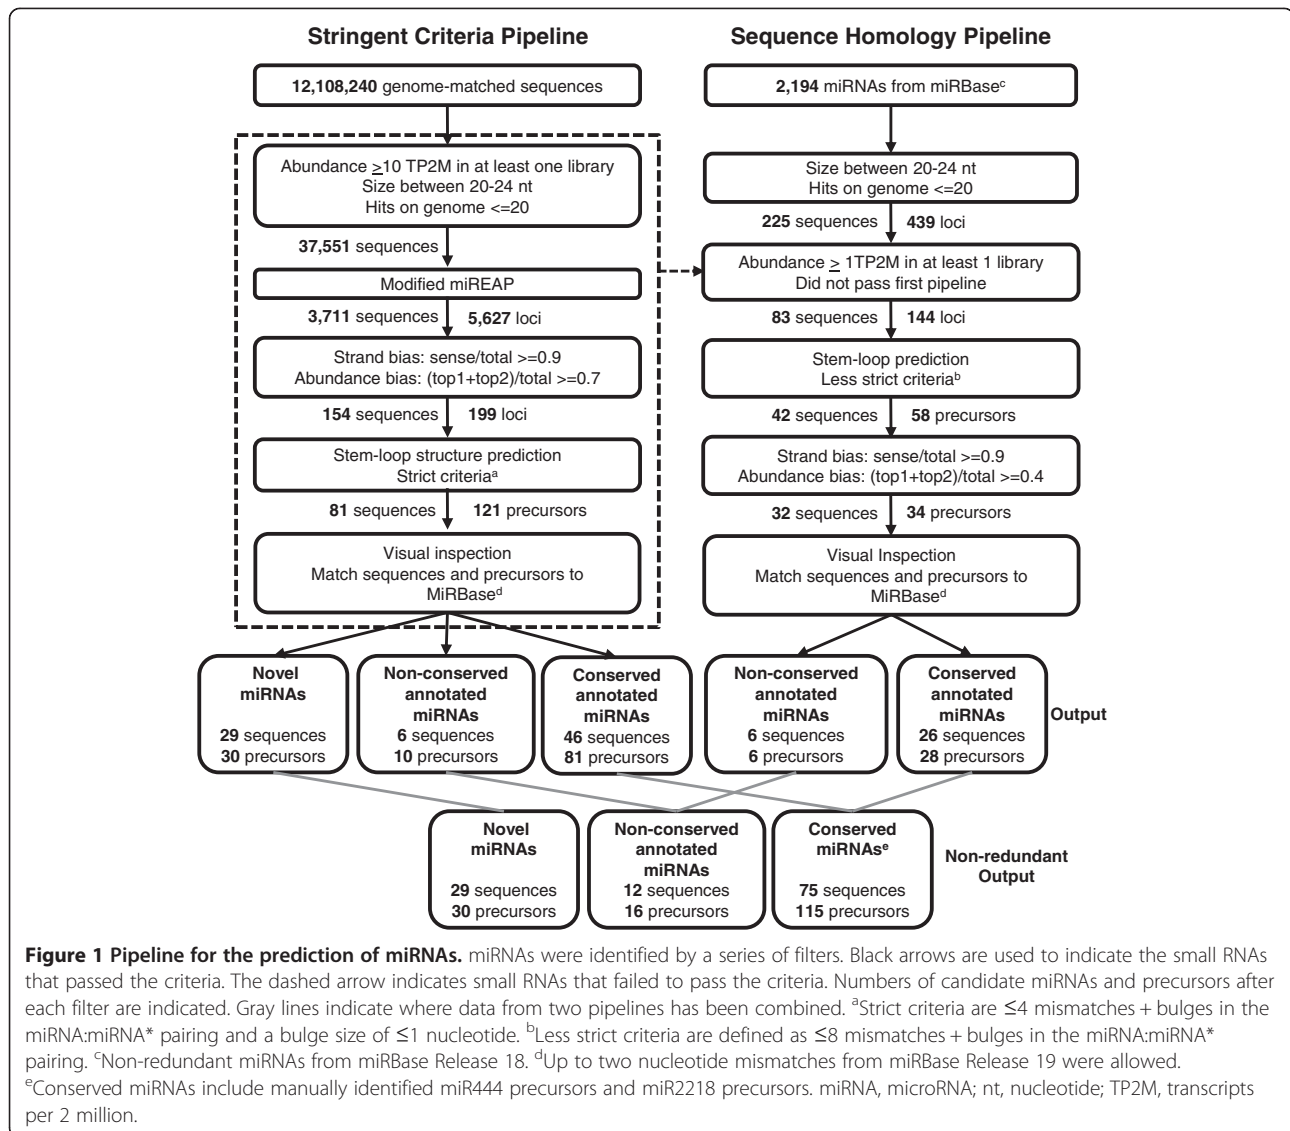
**Stringent Criteria Pipeline**

**Sequence Homology Pipeline**

**12,108,240** genome-matched sequences

Abundance $\geq$10 TP2M in at least one library
Size between 20-24 nt
Hits on genome <=20

**37,551** sequences

Modified miREAP

**3,711** sequences **5,627** loci

Strand bias: sense/total >=0.9
Abundance bias: (top1+top2)/total >=0.7

**154** sequences **199** loci

Stem-loop structure prediction
Strict criteria$^a$

**81** sequences **121** precursors

Visual inspection
Match sequences and precursors to MiRBase$^d$

**2,194** miRNAs from miRBase$^c$

Size between 20-24 nt
Hits on genome <=20

**225** sequences **439** loci

Abundance $\geq$ 1TP2M in at least 1 library
Did not pass first pipeline

**83** sequences **144** loci

Stem-loop prediction
Less strict criteria$^b$

**42** sequences **58** precursors

Strand bias: sense/total >=0.9
Abundance bias: (top1+top2)/total >=0.4

**32** sequences **34** precursors

Visual Inspection
Match sequences and precursors to MiRBase$^d$

**Novel miRNAs**
**29** sequences
**30** precursors

**Non-conserved annotated miRNAs**
**6** sequences
**10** precursors

**Conserved annotated miRNAs**
**46** sequences
**81** precursors

**Non-conserved annotated miRNAs**
**6** sequences
**6** precursors

**Conserved annotated miRNAs**
**26** sequences
**28** precursors

**Output**

**Novel miRNAs**
**29** sequences
**30** precursors

**Non-conserved annotated miRNAs**
**12** sequences
**16** precursors

**Conserved miRNAs$^e$**
**75** sequences
**115** precursors

**Non-redundant Output**

**Figure 1 Pipeline for the prediction of miRNAs.** miRNAs were identified by a series of filters. Black arrows are used to indicate the small RNAs that passed the criteria. The dashed arrow indicates small RNAs that failed to pass the criteria. Numbers of candidate miRNAs and precursors after each filter are indicated. Gray lines indicate where data from two pipelines has been combined. $^a$Strict criteria are ≤4 mismatches + bulges in the miRNA:miRNA* pairing and a bulge size of ≤1 nucleotide. $^b$Less strict criteria are defined as ≤8 mismatches + bulges in the miRNA:miRNA* pairing. $^c$Non-redundant miRNAs from miRBase Release 18. $^d$Up to two nucleotide mismatches from miRBase Release 19 were allowed. $^e$Conserved miRNAs include manually identified miR444 precursors and miR2218 precursors. miRNA, microRNA; nt, nucleotide; TP2M, transcripts per 2 million.